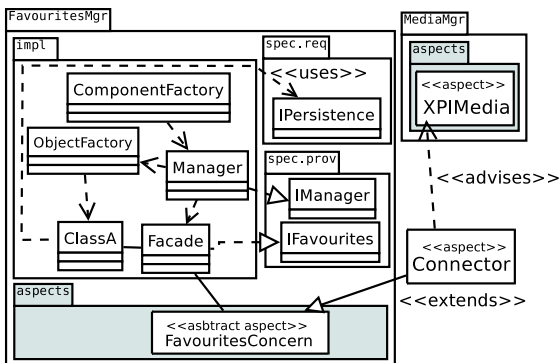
FavouritesMgr

impl

ComponentFactory

ObjectFactory

Manager

ClassA

Facade

spec.req

<<uses>>

IPersistence

spec.prov

IManager

IFavourites

aspects

<<asbtract aspect>>
FavouritesConcern

MediaMgr

aspects

<<aspect>>
XPIMedia

<<advises>>

<<aspect>>
Connector

<<extends>>